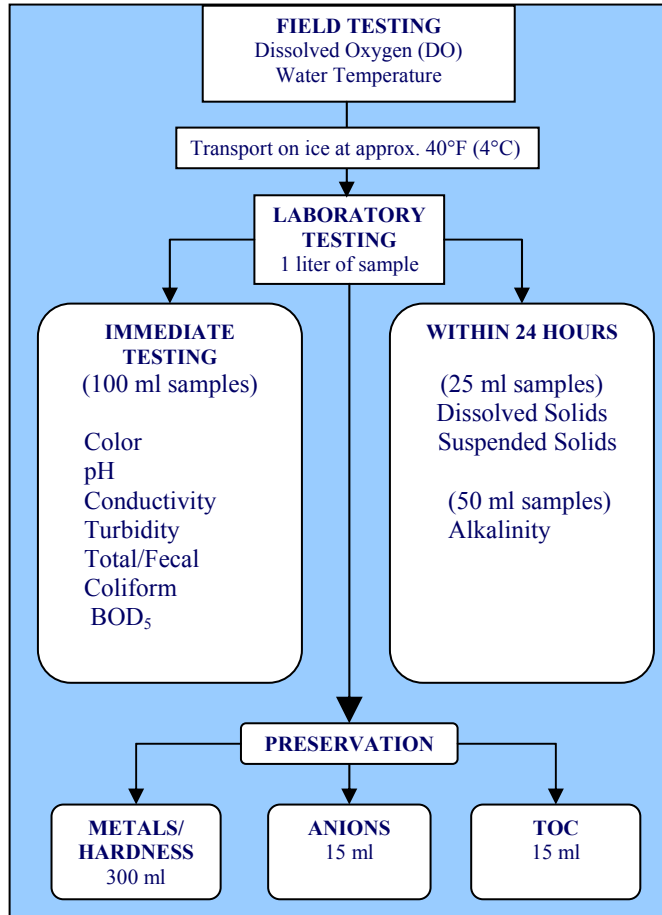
FIELD TESTING
Dissolved Oxygen (DO)
Water Temperature

Transport on ice at approx. 40°F (4°C)

LABORATORY TESTING
1 liter of sample

IMMEDIATE TESTING
(100 ml samples)

Color
pH
Conductivity
Turbidity
Total/Fecal Coliform
$BOD_5$

WITHIN 24 HOURS

(25 ml samples)
Dissolved Solids
Suspended Solids

(50 ml samples)
Alkalinity

PRESERVATION

METALS/ HARDNESS
300 ml

ANIONS
15 ml

TOC
15 ml